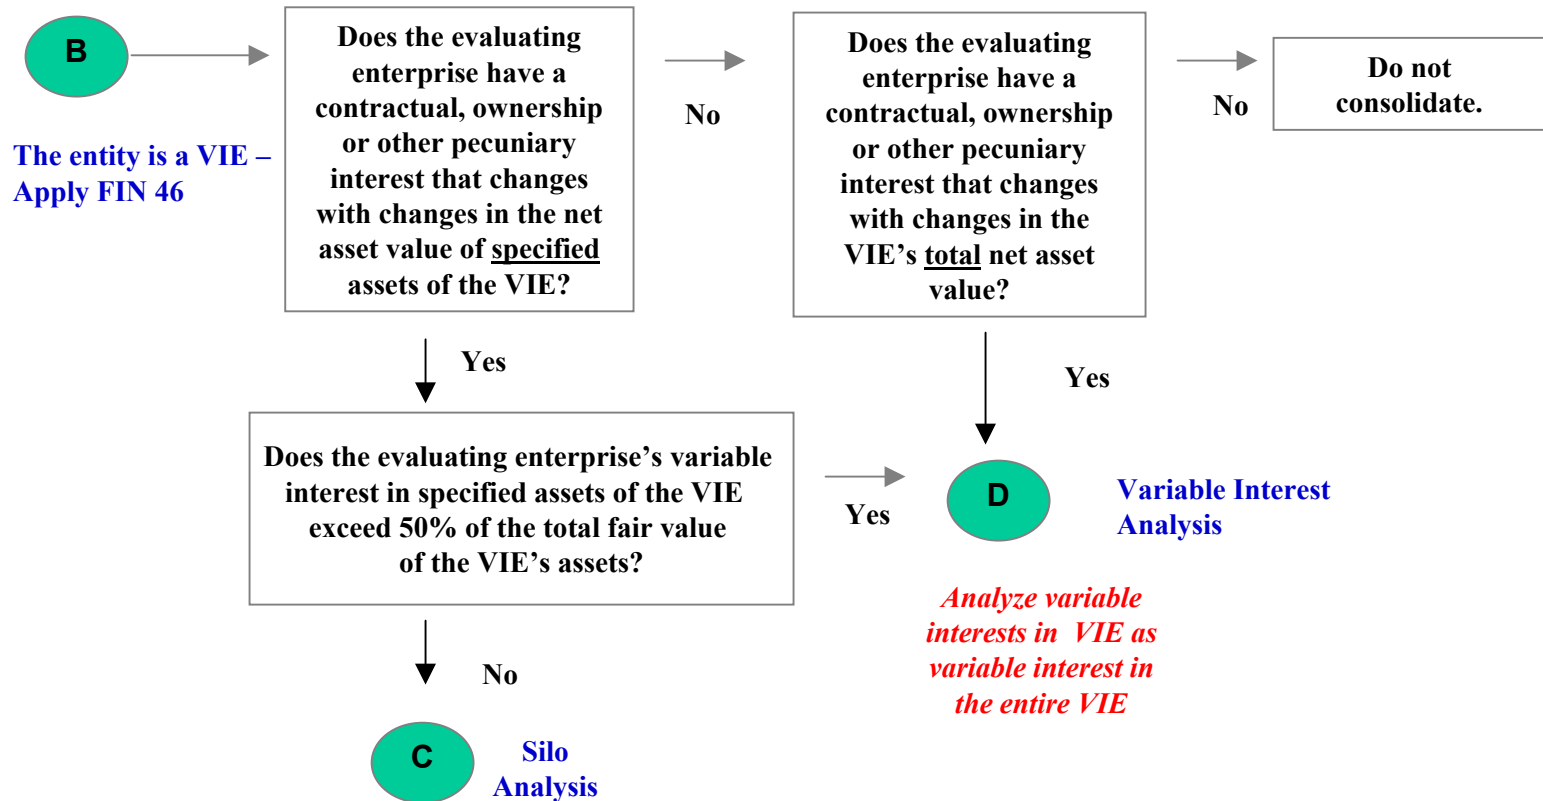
B

The entity is a VIE – Apply FIN 46

Does the evaluating enterprise have a contractual, ownership or other pecuniary interest that changes with changes in the net asset value of specified assets of the VIE?

No

Does the evaluating enterprise have a contractual, ownership or other pecuniary interest that changes with changes in the VIE's total net asset value?

No

Do not consolidate.

Yes

Yes

Does the evaluating enterprise's variable interest in specified assets of the VIE exceed 50% of the total fair value of the VIE's assets?

Yes

D

Variable Interest Analysis

Analyze variable interests in VIE as variable interest in the entire VIE

No

C

Silo Analysis